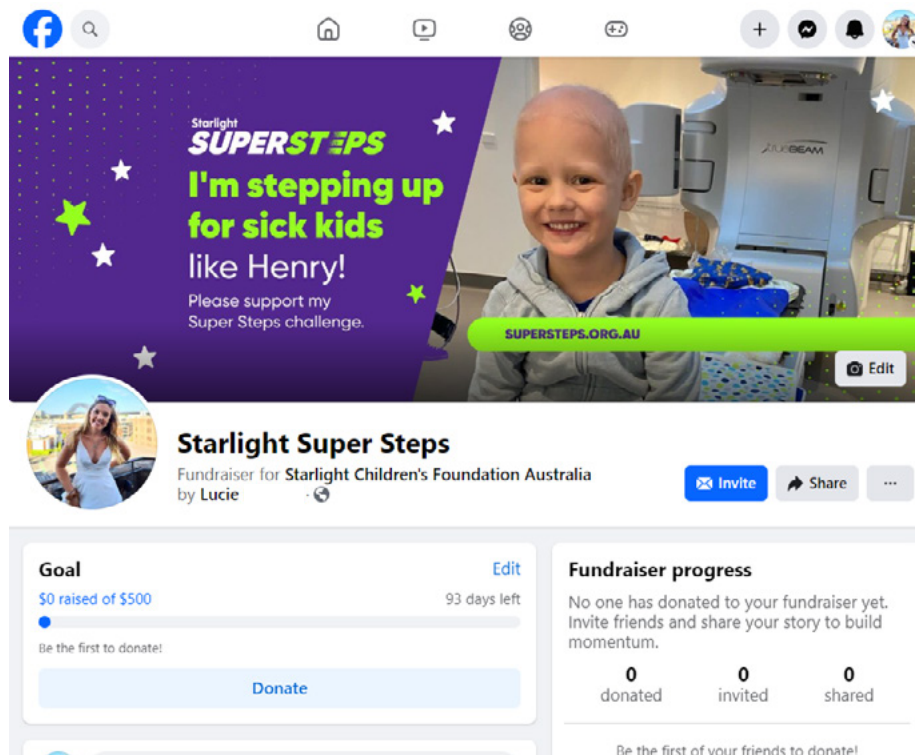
Starlight
SUPERSTEPS
I'm stepping up for sick kids like Henry!
Please support my Super Steps challenge.

SUPERSTEPS.ORG.AU

Edit

Starlight Super Steps
Fundraiser for Starlight Children's Foundation Australia
by Lucie

Invite
Share
···

Goal
Edit
$0 raised of $500
93 days left
Be the first to donate!
Donate

Fundraiser progress
No one has donated to your fundraiser yet. Invite friends and share your story to build momentum.

| 0 | 0 | 0 |
|---|---|---|
| donated | invited | shared |

Be the first of your friends to donate!